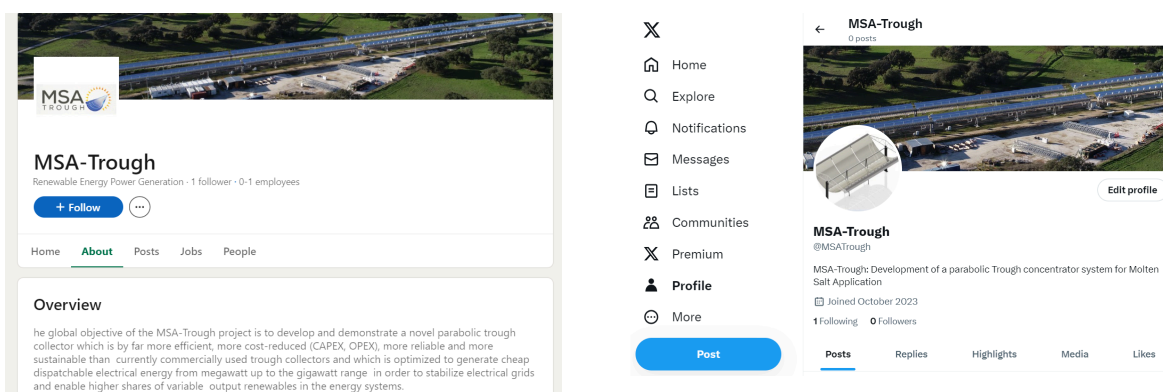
MSA TROUGH

MSA-Trough

Renewable Energy Power Generation · 1 follower · 0-1 employees

+ Follow

Home About Posts Jobs People

Overview

he global objective of the MSA-Trough project is to develop and demonstrate a novel parabolic trough collector which is by far more efficient, more cost-reduced (CAPEX, OPEX), more reliable and more sustainable than currently commercially used trough collectors and which is optimized to generate cheap dispatchable electrical energy from megawatt up to the gigawatt range in order to stabilize electrical grids and enable higher shares of variable output renewables in the energy systems.

X

Home

Explore

Notifications

Messages

Lists

Communities

Premium

Profile

More

Post

MSA-Trough
0 posts

Edit profile

MSA-Trough
@MSATrough

MSA-Trough: Development of a parabolic Trough concentrator system for Molten Salt Application

Joined October 2023

1 Following 0 Followers

Posts Replies Highlights Media Likes